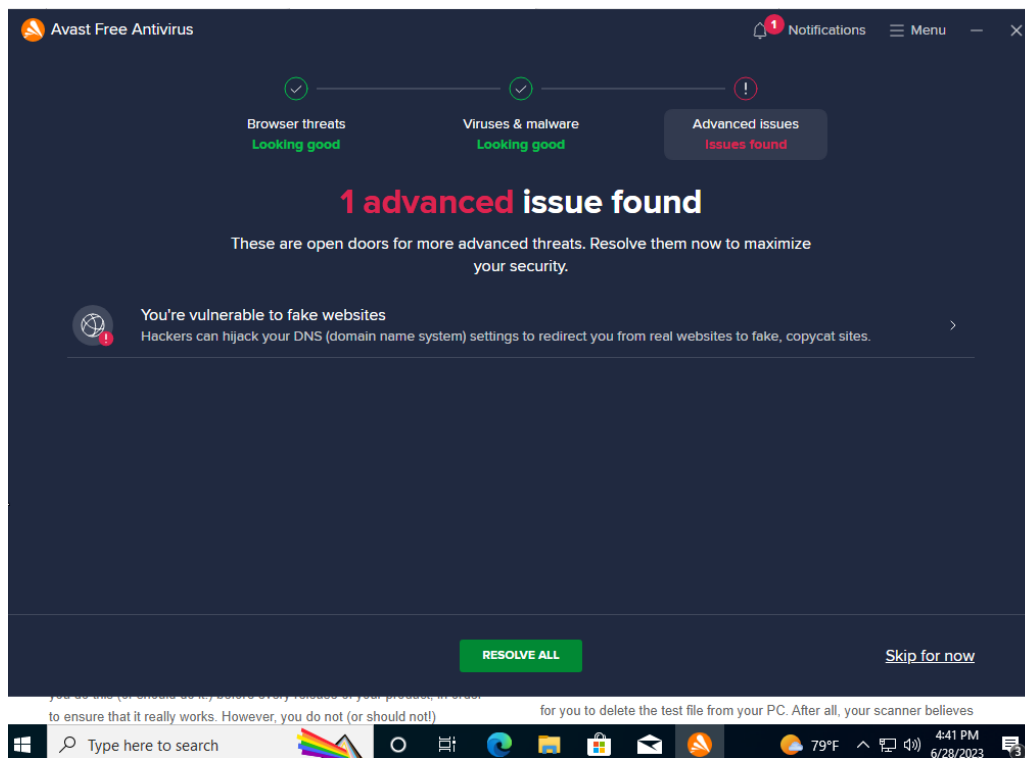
Avast Free Antivirus

1 Notifications ☰ Menu

Browser threats
Looking good

Viruses & malware
Looking good

Advanced issues
Issues found

1 advanced issue found

These are open doors for more advanced threats. Resolve them now to maximize your security.

You're vulnerable to fake websites
Hackers can hijack your DNS (domain name system) settings to redirect you from real websites to fake, copycat sites.

RESOLVE ALL

Skip for now

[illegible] to ensure that it really works. However, you do not (or should not!)

for you to delete the test file from your PC. After all, your scanner believes

Type here to search

79°F

4:41 PM
6/28/2023

3